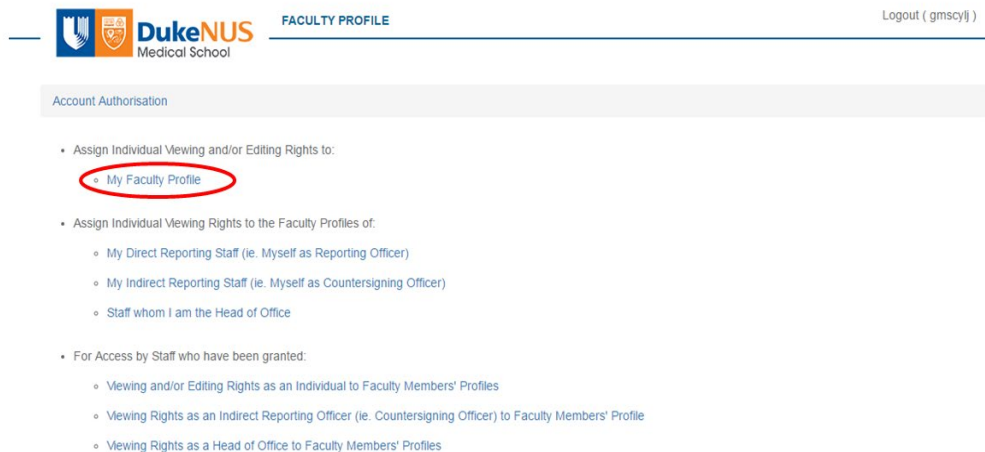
DukeNUS Medical School

FACULTY PROFILE

Logout ( gmscylj )

Account Authorisation

- Assign Individual Viewing and/or Editing Rights to:
  - My Faculty Profile
- Assign Individual Viewing Rights to the Faculty Profiles of:
  - My Direct Reporting Staff (ie. Myself as Reporting Officer)
  - My Indirect Reporting Staff (ie. Myself as Countersigning Officer)
  - Staff whom I am the Head of Office
- For Access by Staff who have been granted:
  - Viewing and/or Editing Rights as an Individual to Faculty Members' Profiles
  - Viewing Rights as an Indirect Reporting Officer (ie. Countersigning Officer) to Faculty Members' Profile
  - Viewing Rights as a Head of Office to Faculty Members' Profiles